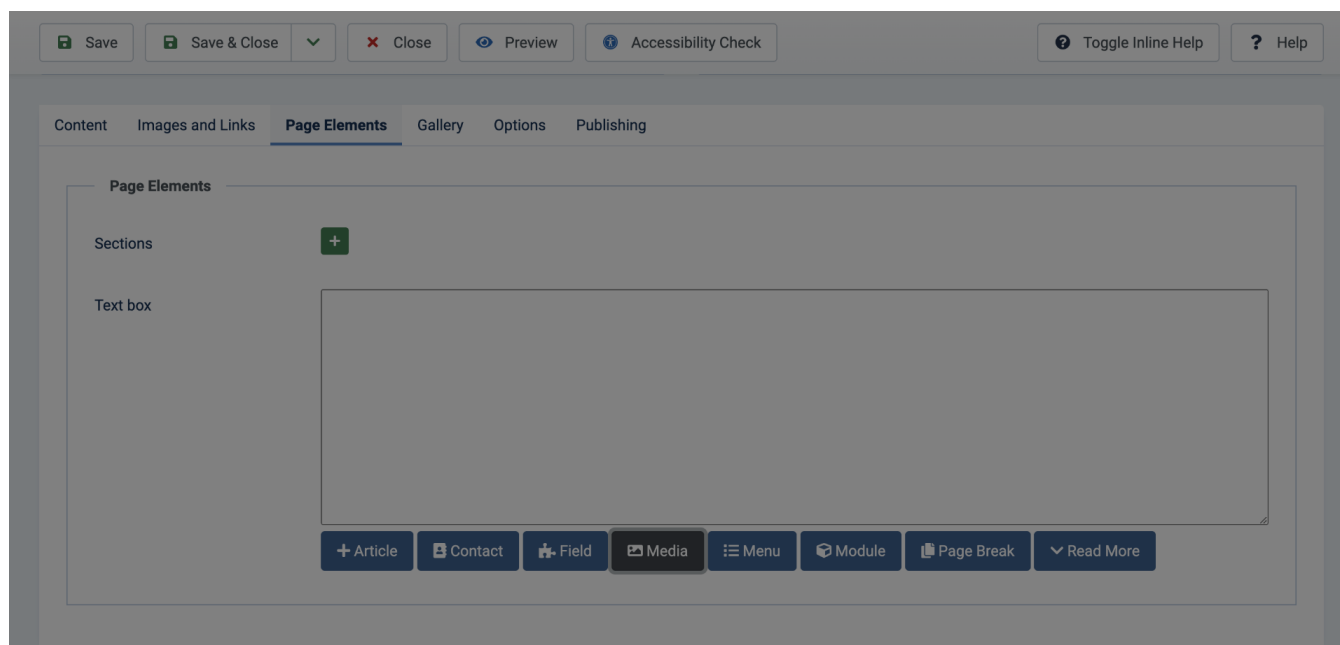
Save
Save & Close
Close
Preview
Accessibility Check
Toggle Inline Help
? Help

Content
Images and Links
Page Elements
Gallery
Options
Publishing

Page Elements

Sections
+

Text box

+ Article
Contact
Field
Media
Menu
Module
Page Break
Read More